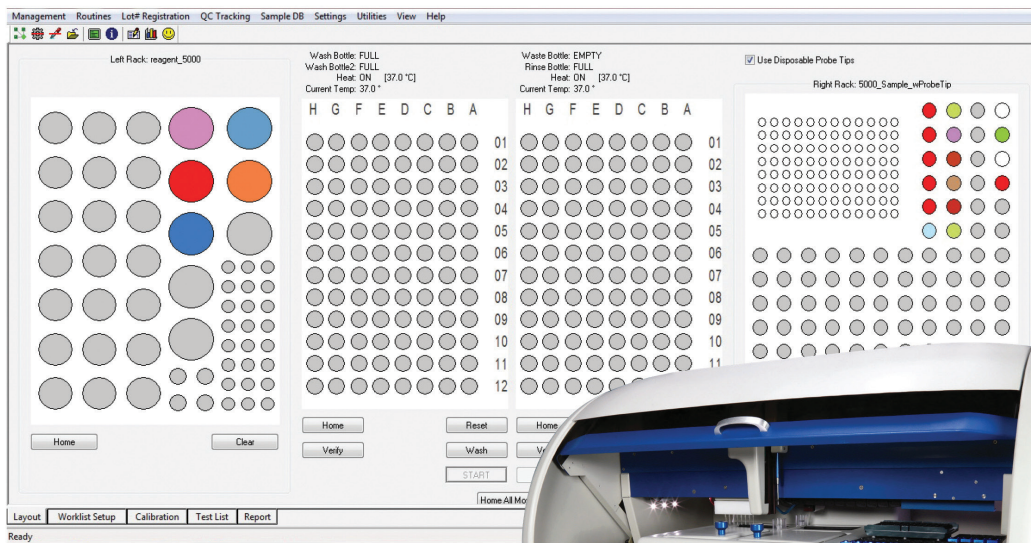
Management Routines Lot# Registration QC Tracking Sample DB Settings Utilities View Help

Left Rack: reagent_5000

Home Clear

Wash Bottle: FULL
Wash Bottle2: FULL
Heat: ON [37.0 °C]
Current Temp: 37.0 °

H G F E D C B A

01
02
03
04
05
06
07
08
09
10
11
12

Home Reset
Verify Wash
START

Home All Mo

Waste Bottle: EMPTY
Rinse Bottle: FULL
Heat: ON [37.0 °C]
Current Temp: 37.0 °

H G F E D C B A

01
02
03
04
05
06
07
08
09
10
11
12

Home
Ve

Use Disposable Probe Tips

Right Rack: 5000_Sample_wProbeTip

Layout Worklist Setup Calibration Test List Report

Ready